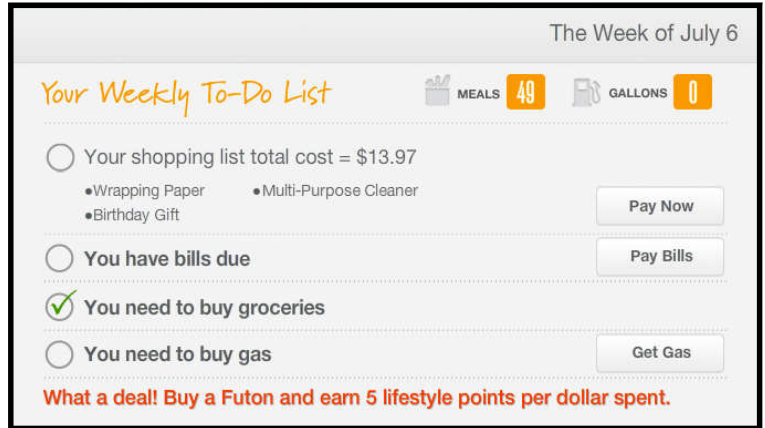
The Week of July 6

Your Weekly To-Do List

MEALS 49

GALLONS 0

Your shopping list total cost = $13.97

•Wrapping Paper
•Multi-Purpose Cleaner
•Birthday Gift

Pay Now

You have bills due

Pay Bills

You need to buy groceries

You need to buy gas

Get Gas

What a deal! Buy a Futon and earn 5 lifestyle points per dollar spent.